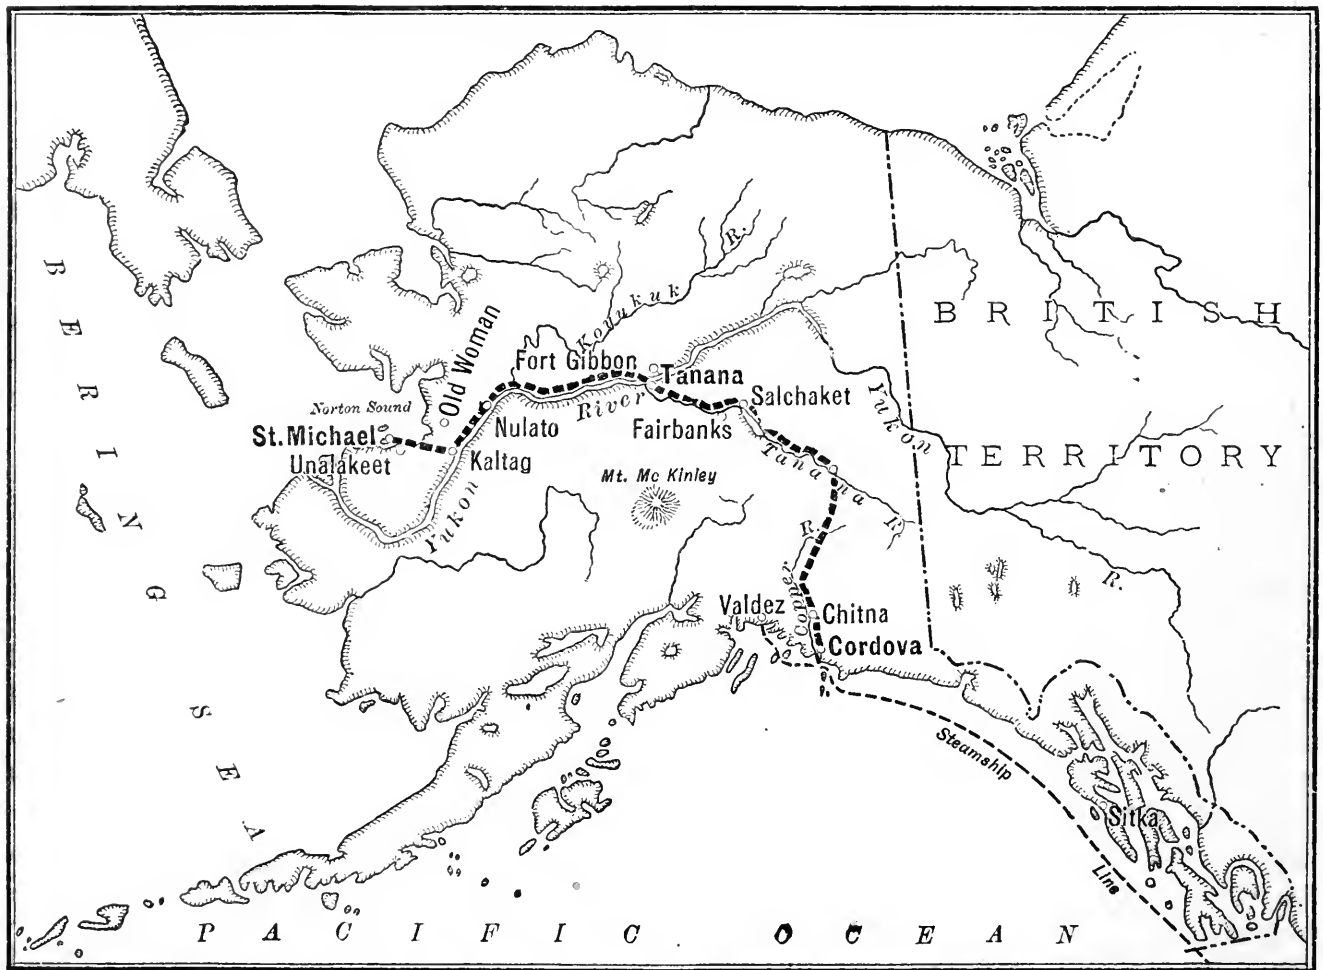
BERING SEA

Koyukuk R.

BRITISH

Old Woman

Fort Gibbon

Tanana

Salchaket

Norton Sound

St. Michael

Nulato

River

Fairbanks

Yukon

Unalakeet

Kaltag

TERRITORY

Tanana R.

Mt. Mc Kinley

Yukon

R.

R.

Copper

Valdez

Chitna

Cordova

Steamship Line

Sitka

PACIFIC OCEAN